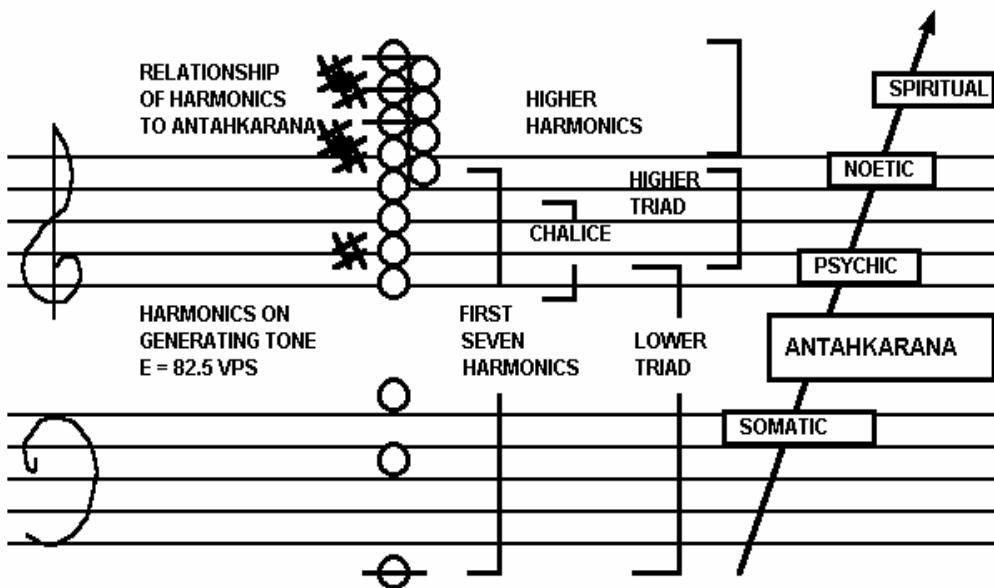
RELATIONSHIP OF HARMONICS TO ANTAHKARANA

HIGHER HARMONICS

SPIRITUAL

NOETIC

HIGHER TRIAD

CHALICE

PSYCHIC

HARMONICS ON GENERATING TONE E = 82.5 VPS

FIRST SEVEN HARMONICS

LOWER TRIAD

ANTAHKARANA

SOMATIC